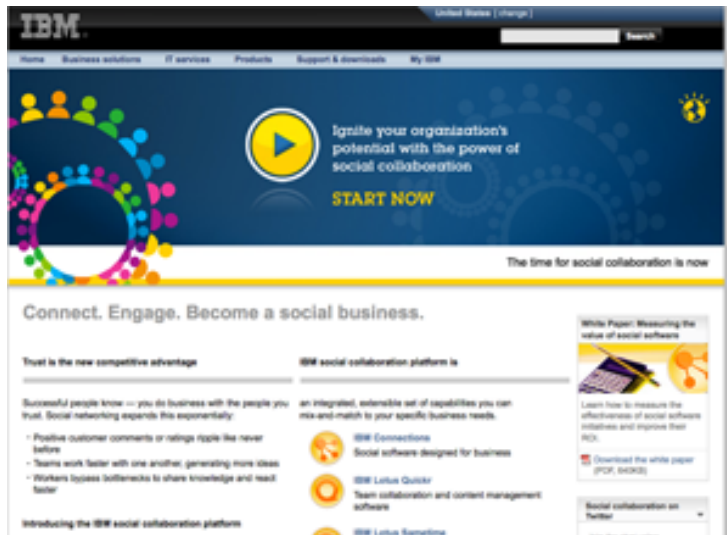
IBM

United States | change |

Search

Home Business solutions IT services Products Support & downloads My IBM

Ignite your organization's potential with the power of social collaboration

START NOW

The time for social collaboration is now

Connect. Engage. Become a social business.

Trust is the new competitive advantage

Successful people know — you do business with the people you trust. Social networking expands this exponentially:

• Positive customer comments or ratings ripple like never before
• Teams work faster with one another, generating more ideas
• Workers bypass bottlenecks to share knowledge and react faster

Introducing the IBM social collaboration platform

IBM social collaboration platform is

an integrated, extensible set of capabilities you can mix-and-match to your specific business needs.

IBM Connections
Social software designed for business

IBM Lotus Quickr
Team collaboration and content management software

IBM Lotus Sametime

White Paper: Measuring the value of social software

Learn how to measure the effectiveness of social software initiatives and improve their ROI.

Download the white paper (PDF, 640KB)

Social collaboration on Twitter